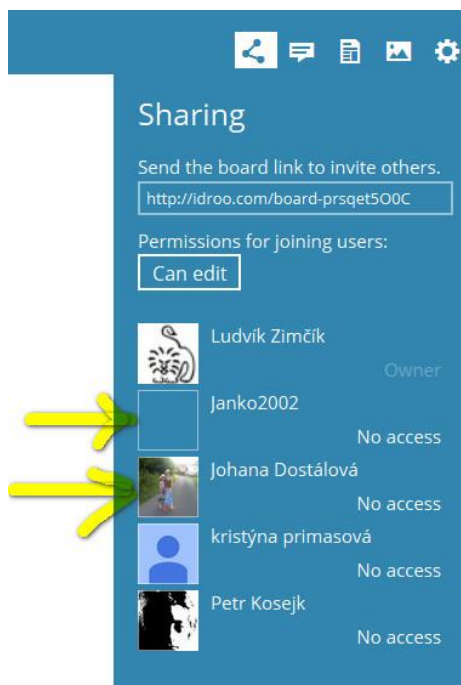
Sharing

Send the board link to invite others.

http://idroo.com/board-prsqet5O0C

Permissions for joining users:

Can edit

Ludvík Zimčík

Owner

Janko2002

No access

Johana Dostálová

No access

kristýna primasová

No access

Petr Kosejk

No access